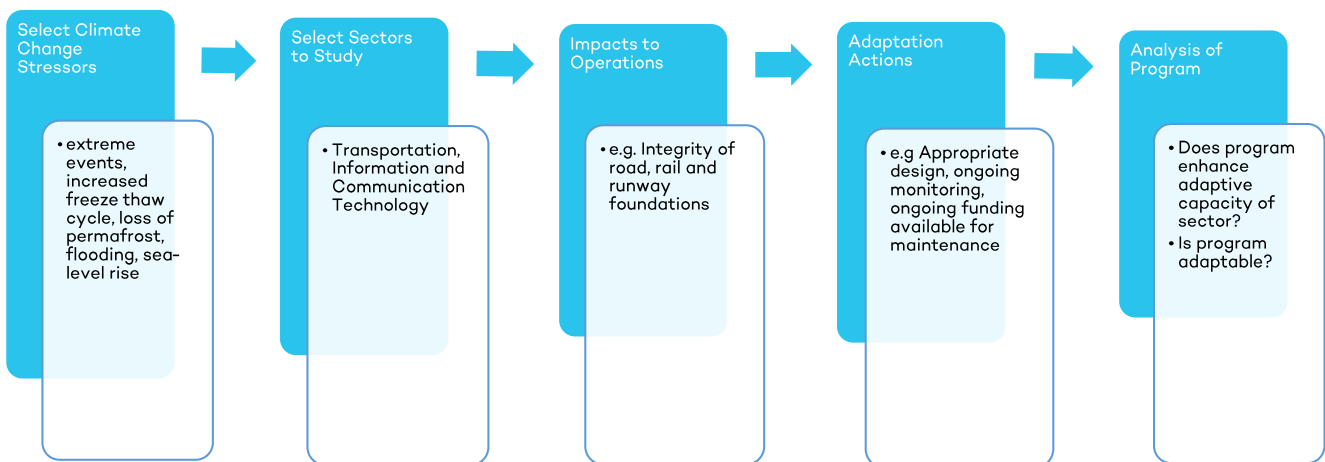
Select Climate Change Stressors

• extreme events, increased freeze thaw cycle, loss of permafrost, flooding, sea-level rise

Select Sectors to Study

• Transportation, Information and Communication Technology

Impacts to Operations

• e.g. Integrity of road, rail and runway foundations

Adaptation Actions

• e.g Appropriate design, ongoing monitoring, ongoing funding available for maintenance

Analysis of Program

• Does program enhance adaptive capacity of sector?
• Is program adaptable?